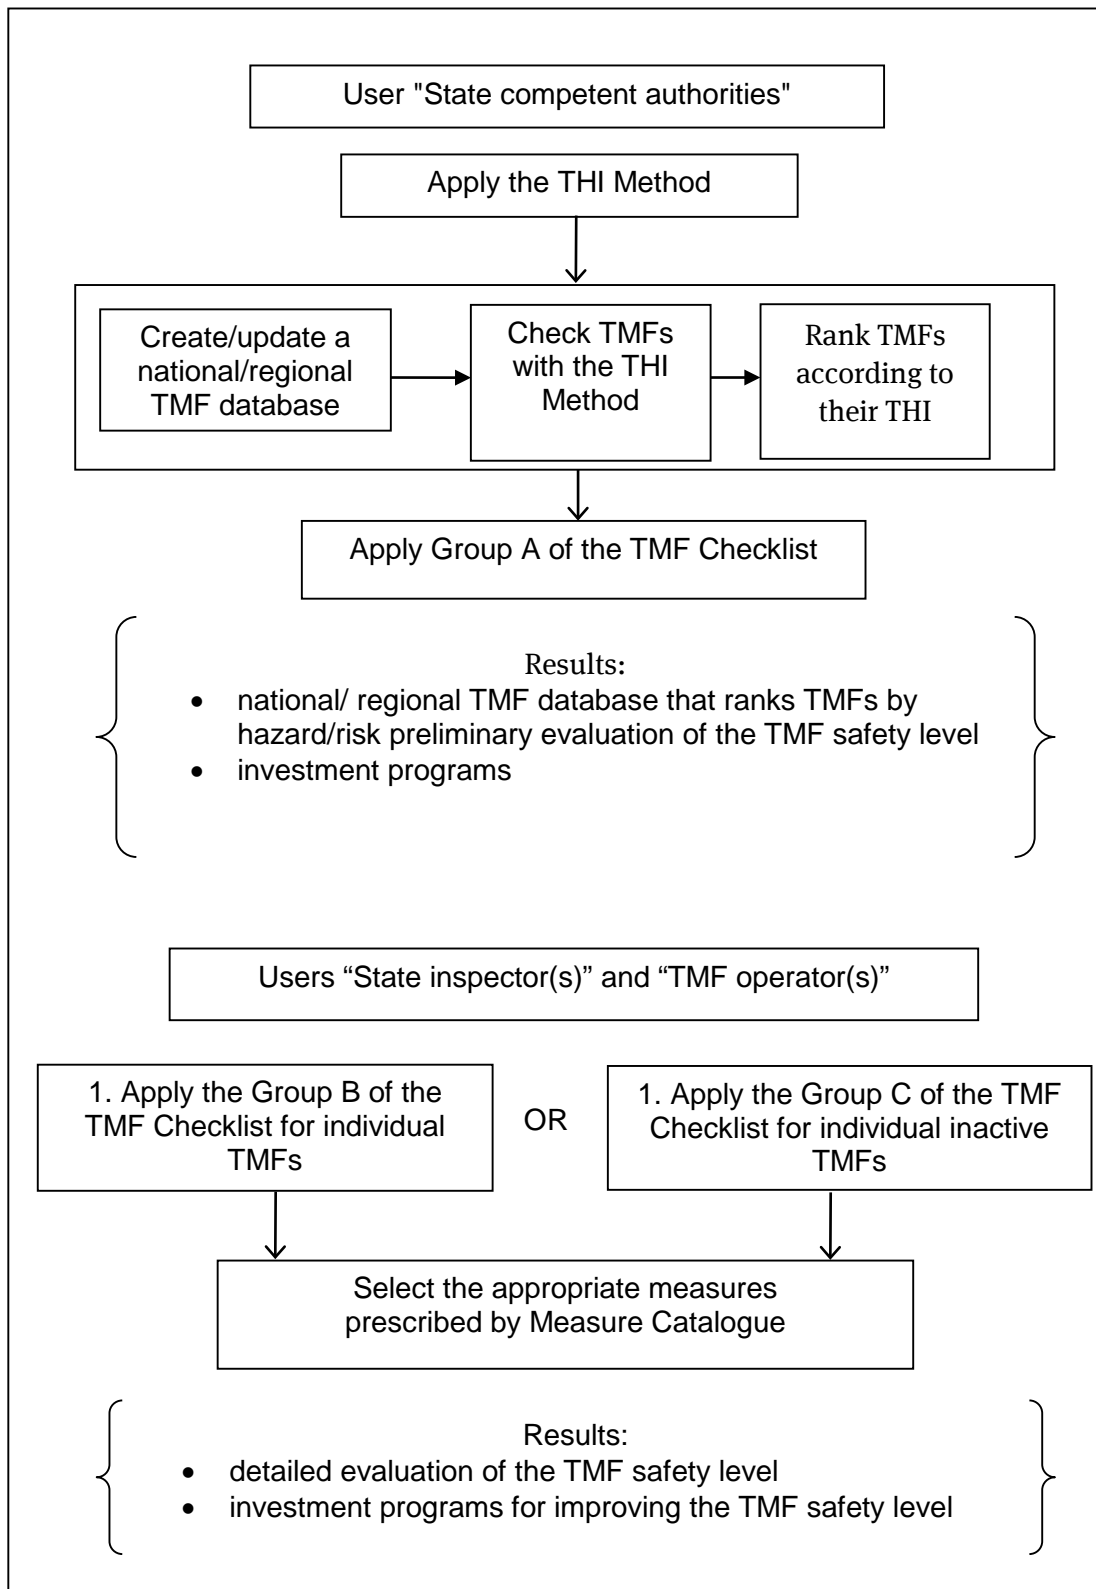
User "State competent authorities"

Apply the THI Method

Create/update a national/regional TMF database

Check TMFs with the THI Method

Rank TMFs according to their THI

Apply Group A of the TMF Checklist

Results:
- national/ regional TMF database that ranks TMFs by hazard/risk preliminary evaluation of the TMF safety level
- investment programs

Users “State inspector(s)” and “TMF operator(s)”

1. Apply the Group B of the TMF Checklist for individual TMFs

OR

1. Apply the Group C of the TMF Checklist for individual inactive TMFs

Select the appropriate measures prescribed by Measure Catalogue

Results:
- detailed evaluation of the TMF safety level
- investment programs for improving the TMF safety level